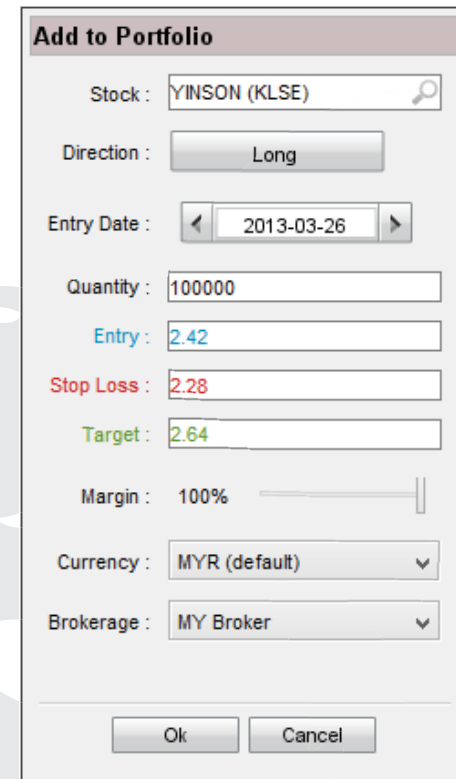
Add to Portfolio

Stock : YINSON (KLSE)

Direction : Long

Entry Date : 2013-03-26

Quantity : 100000

Entry : 2.42

Stop Loss : 2.28

Target : 2.64

Margin : 100%

Currency : MYR (default)

Brokerage : MY Broker

Ok Cancel